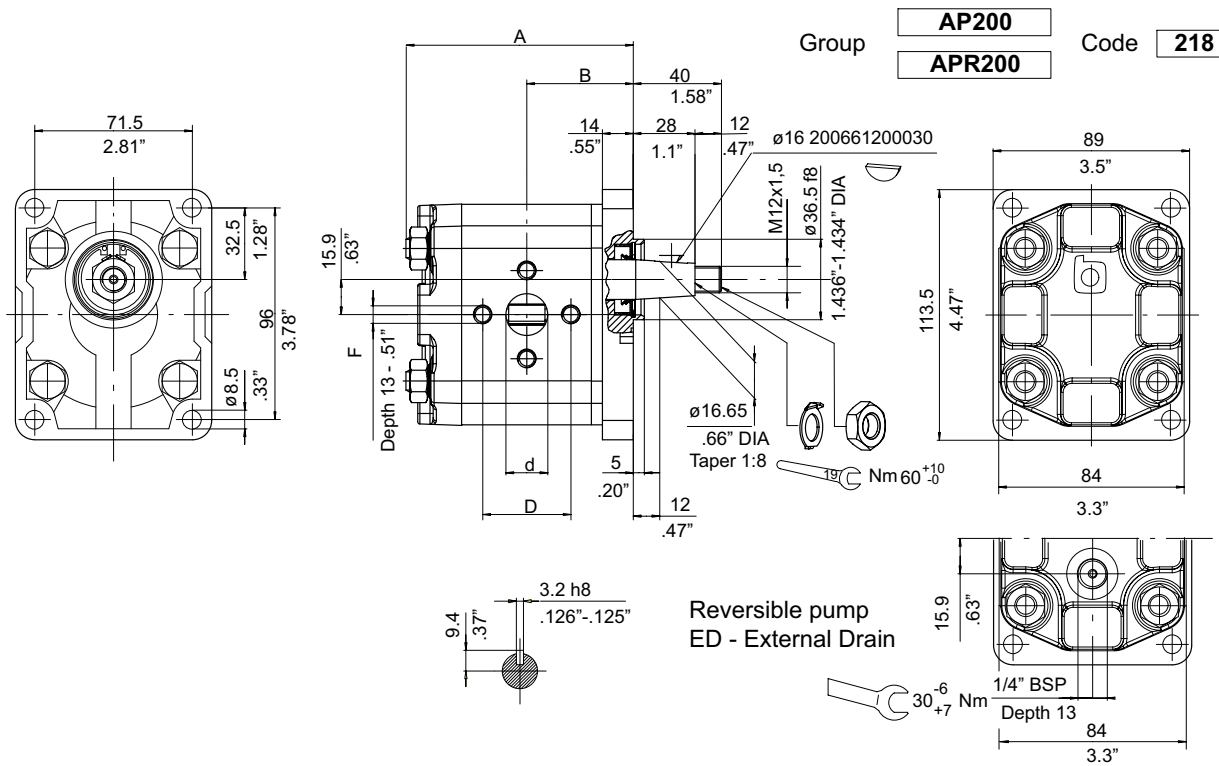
Group
AP200
APR200
Code 218

71.5
2.81"
32.5
1.28"
96
3.78"
ø8.5
.33"

A
B
40
1.58"
14
.55"
28
1.1"
12
.47"
ø16 200661200030
M12x1,5
ø36.5 f8
1.436"-1.434" DIA
15.9
.63"
F
Depth 13 - .51"
ø16.65
.66" DIA
Taper 1:8
19
Nm $60^{+10}_{-0}$
d
5
.20"
D
12
.47"

89
3.5"
113.5
4.47"
84
3.3"

3.2 h8
.126"-.125"
9.4
.37"

Reversible pump
ED - External Drain

15.9
.63"
$30^{-6}_{+7}$ Nm
1/4" BSP
Depth 13
84
3.3"